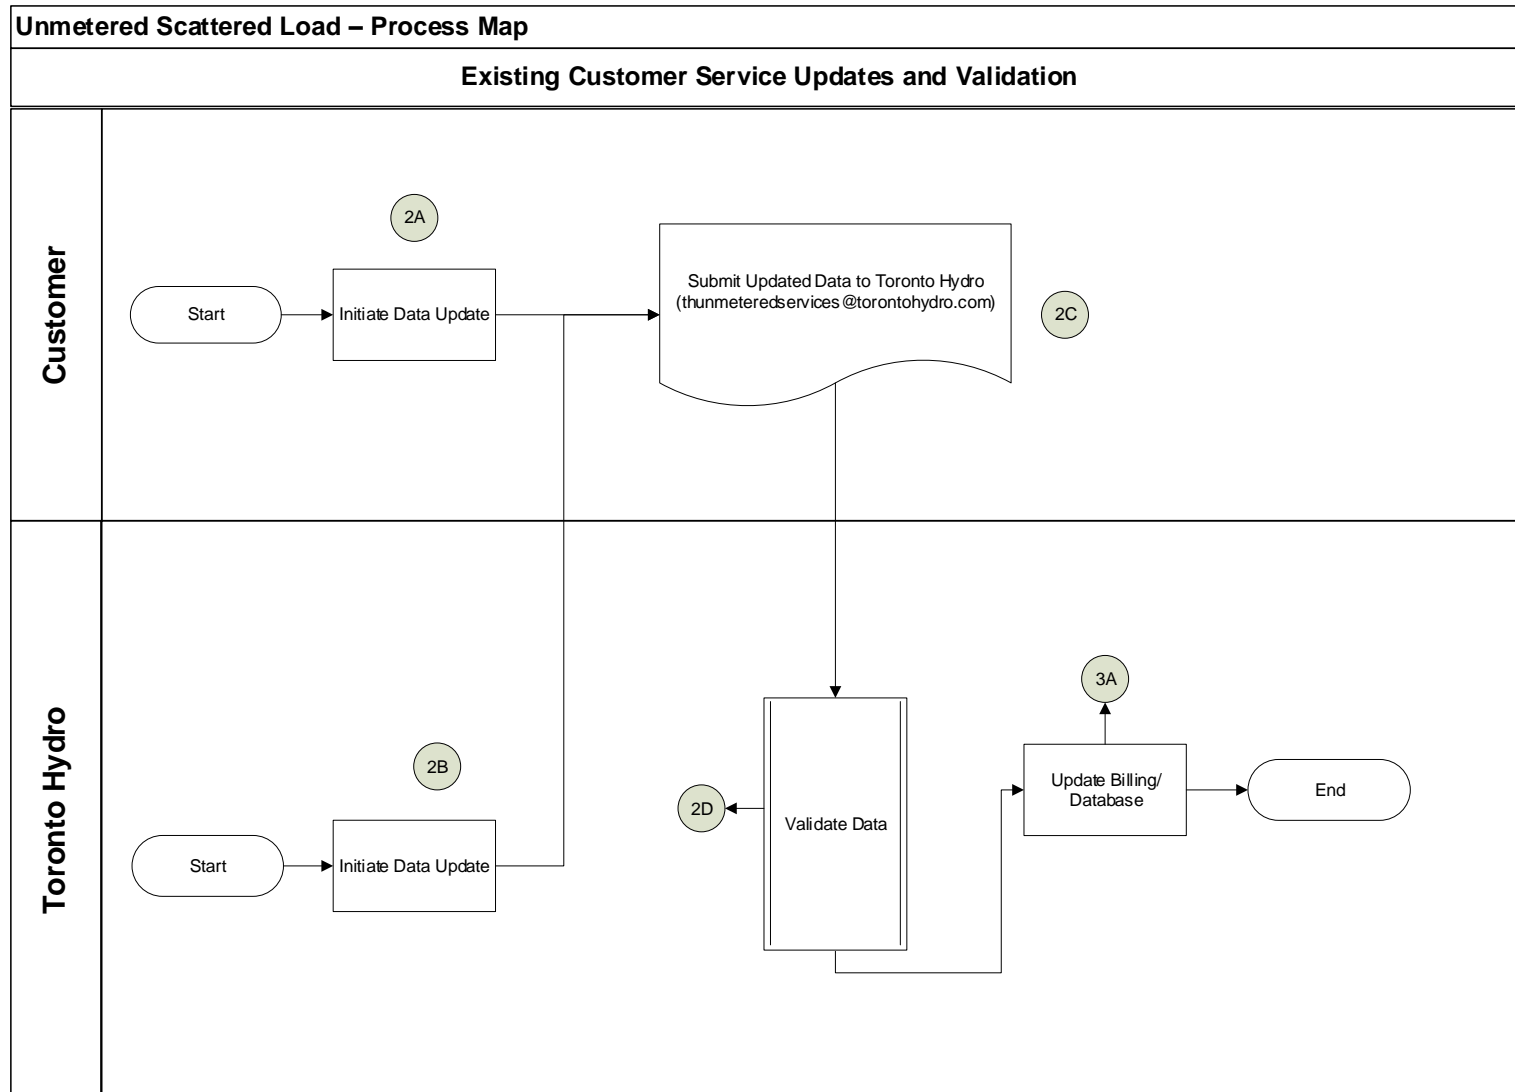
Unmetered Scattered Load – Process Map

Existing Customer Service Updates and Validation

Customer

2A

Start

Initiate Data Update

Submit Updated Data to Toronto Hydro (thunmeteredservices@torontohydro.com)

2C

Toronto Hydro

2B

Start

Initiate Data Update

2D

Validate Data

3A

Update Billing/ Database

End